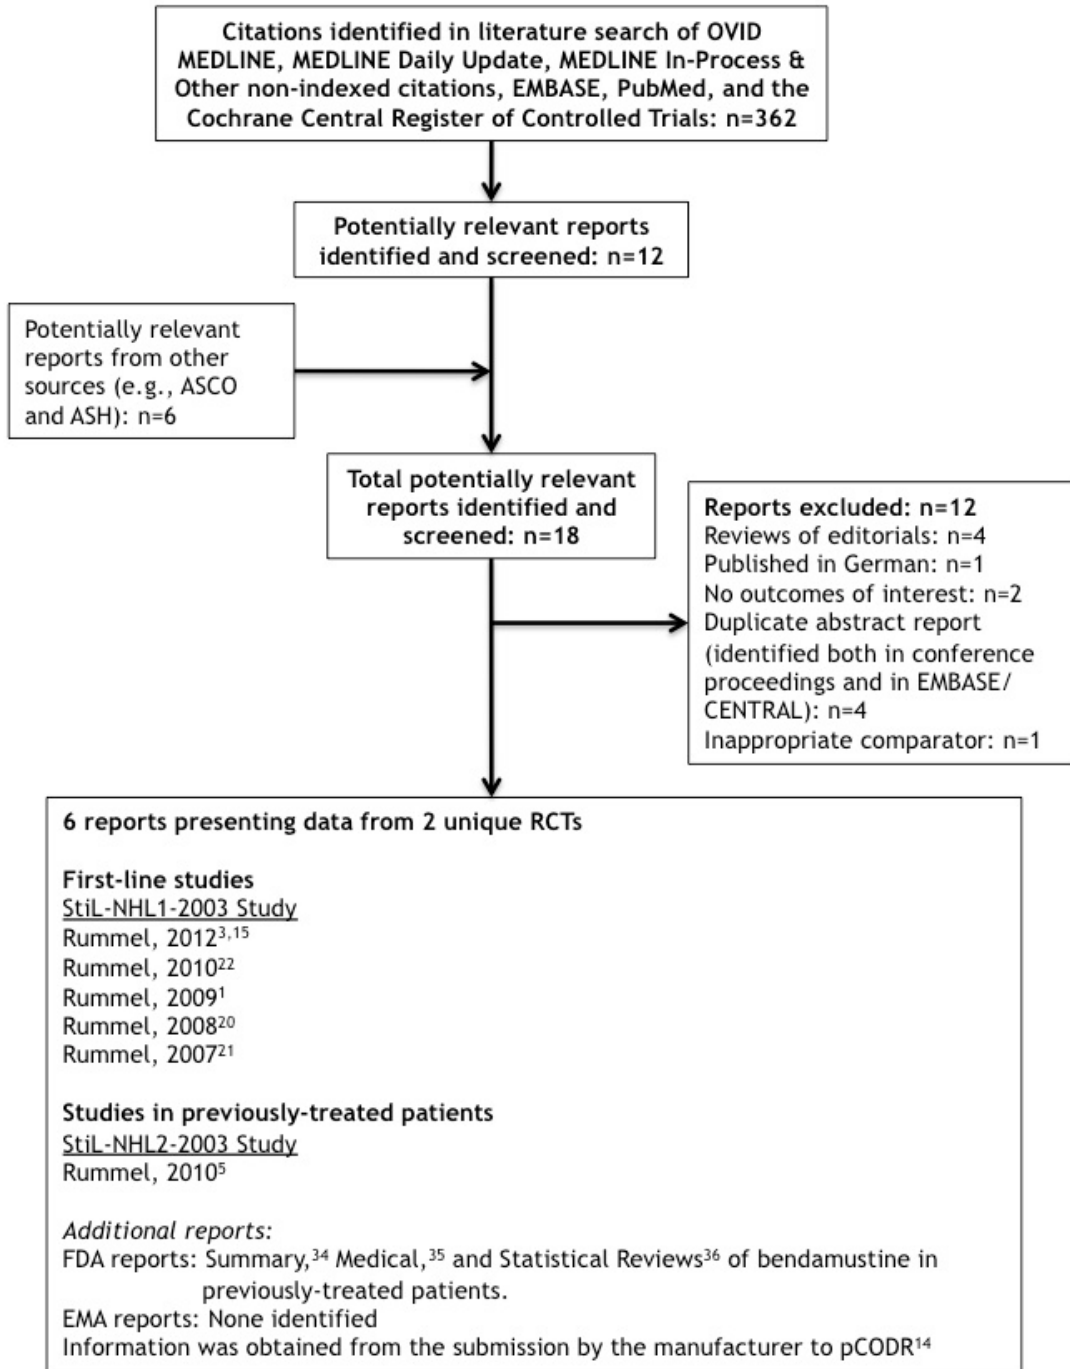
Citations identified in literature search of OVID MEDLINE, MEDLINE Daily Update, MEDLINE In-Process & Other non-indexed citations, EMBASE, PubMed, and the Cochrane Central Register of Controlled Trials: n=362

Potentially relevant reports identified and screened: n=12

Potentially relevant reports from other sources (e.g., ASCO and ASH): n=6

Total potentially relevant reports identified and screened: n=18

Reports excluded: n=12
Reviews of editorials: n=4
Published in German: n=1
No outcomes of interest: n=2
Duplicate abstract report (identified both in conference proceedings and in EMBASE/ CENTRAL): n=4
Inappropriate comparator: n=1

6 reports presenting data from 2 unique RCTs

First-line studies
StiL-NHL1-2003 Study
Rummel, 2012$^{3,15}$
Rummel, 2010$^{22}$
Rummel, 2009$^{1}$
Rummel, 2008$^{20}$
Rummel, 2007$^{21}$

Studies in previously-treated patients
StiL-NHL2-2003 Study
Rummel, 2010$^{5}$

Additional reports:
FDA reports: Summary,$^{34}$ Medical,$^{35}$ and Statistical Reviews$^{36}$ of bendamustine in previously-treated patients.
EMA reports: None identified
Information was obtained from the submission by the manufacturer to pCODR$^{14}$